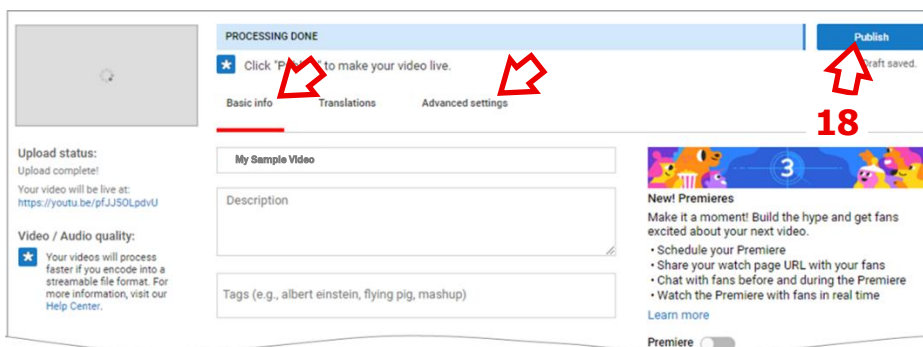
PROCESSING DONE

Publish

Click "Pu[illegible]" to make your video live.

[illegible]raft saved.

Basic info

Translations

Advanced settings

18

Upload status:

Upload complete!

Your video will be live at:

https://youtu.be/pfJJ5OLpdvU

Video / Audio quality:

Your videos will process faster if you encode into a streamable file format. For more information, visit our Help Center.

My Sample Video

Description

Tags (e.g., albert einstein, flying pig, mashup)

3

New! Premieres

Make it a moment! Build the hype and get fans excited about your next video.

• Schedule your Premiere
• Share your watch page URL with your fans
• Chat with fans before and during the Premiere
• Watch the Premiere with fans in real time

Learn more

Premiere